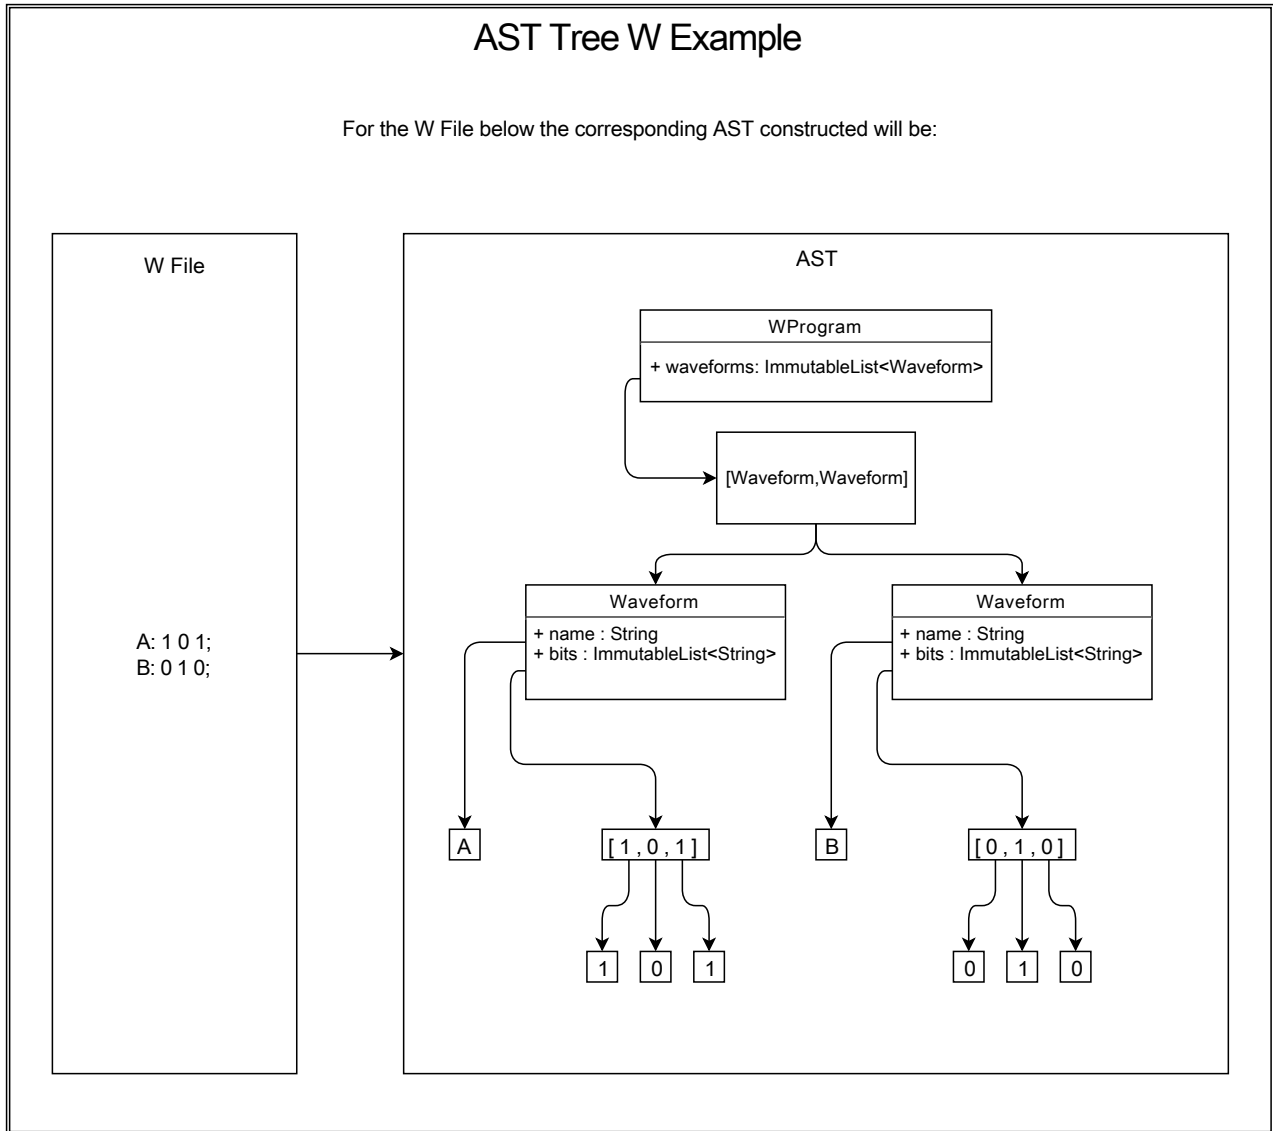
AST Tree W Example

For the W File below the corresponding AST constructed will be:

W File

A: 1 0 1;
B: 0 1 0;

AST

WProgram

+ waveforms: ImmutableList<Waveform>

[Waveform,Waveform]

Waveform

+ name : String
+ bits : ImmutableList<String>

Waveform

+ name : String
+ bits : ImmutableList<String>

A

[ 1 , 0 , 1 ]

B

[ 0 , 1 , 0 ]

1

0

1

0

1

0